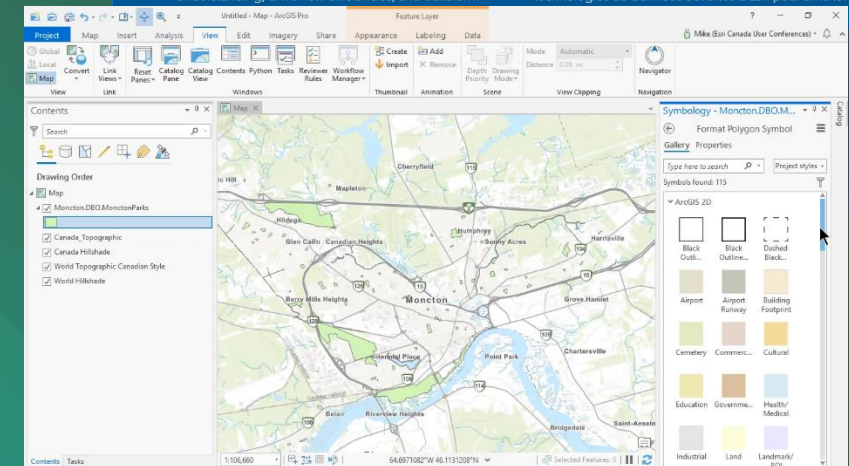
Untitled - Map - ArcGIS Pro
Feature Layer
Project Map Insert Analysis View Edit Imagery Share Appearance Labeling Data
Mike (Esri Canada User Conferences)
Global Local Map Convert Link Views Reset Panes Catalog Pane Catalog View Contents Python Tasks Reviewer Rules Workflow Manager Create Import Add Remove Depth Priority Drawing Mode Mode Automatic Distance 0.05 m Navigator
View Link Windows Thumbnail Animation Scene View Clipping Navigation
Contents
Search
Drawing Order
Map
Moncton.DBO.MonctonParks
Canada_Topographic
Canada Hillshade
World Topographic Canadian Style
World Hillshade
Map
Cherryfield
Mapleton
Humphrey
Hildege
Glen Calln
Canadian Heights
Sunny Acres
Harrisville
Berry Mills Heights
Moncton
Grove Hamlet
Interstel Place
Point Park
Chartersville
Belair
Riverview Heights
Bridgedale
Saint-Anselm
Contents Tasks
1:106,660
64.6971082°W 46.1131208°N
Selected Features: 0
Symbology - Moncton.DBO.M...
Format Polygon Symbol
Gallery Properties
Type here to search
Project styles
Symbols found: 115
ArcGIS 2D
Black Outli...
Black Outline...
Dashed Black...
Airport
Airport Runway
Building Footprint
Cemetery
Commerc...
Cultural
Education
Governme...
Health/ Medical
Industrial
Land
Landmark/ POI
Catalog